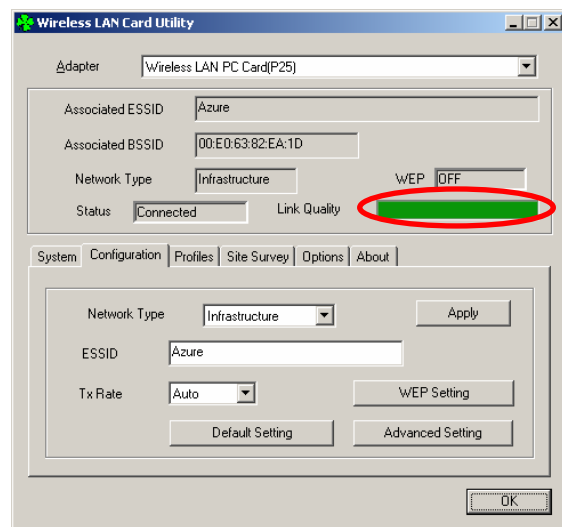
Wireless LAN Card Utility

Adapter Wireless LAN PC Card(P25)

Associated ESSID Azure

Associated BSSID 00:E0:63:82:EA:1D

Network Type Infrastructure

WEP OFF

Status Connected

Link Quality

System Configuration Profiles Site Survey Options About

Network Type Infrastructure

Apply

ESSID Azure

Tx Rate Auto

WEP Setting

Default Setting

Advanced Setting

OK